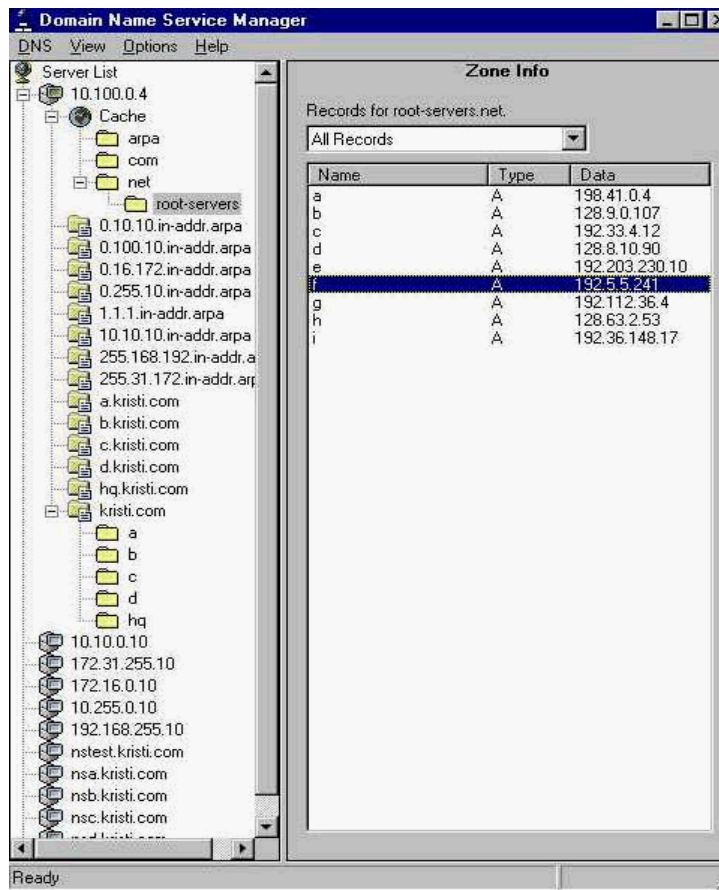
Domain Name Service Manager

DNS View Options Help

Server List
10.100.0.4
Cache
arpa
com
net
root-servers
0.10.10.in-addr.arpa
0.100.10.in-addr.arpa
0.16.172.in-addr.arpa
0.255.10.in-addr.arpa
1.1.1.in-addr.arpa
10.10.10.in-addr.arpa
255.168.192.in-addr.a
255.31.172.in-addr.arp
a.kristi.com
b.kristi.com
c.kristi.com
d.kristi.com
hq.kristi.com
kristi.com
a
b
c
d
hq
10.10.0.10
172.31.255.10
172.16.0.10
10.255.0.10
192.168.255.10
nstest.kristi.com
nsa.kristi.com
nsb.kristi.com
nsc.kristi.com
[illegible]

Zone Info

Records for root-servers.net.

All Records

| Name | Type | Data |
|---|---|---|
| a | A | 198.41.0.4 |
| b | A | 128.9.0.107 |
| c | A | 192.33.4.12 |
| d | A | 128.8.10.90 |
| e | A | 192.203.230.10 |
| f | A | 192.5.5.241 |
| g | A | 192.112.36.4 |
| h | A | 128.63.2.53 |
| i | A | 192.36.148.17 |

Ready